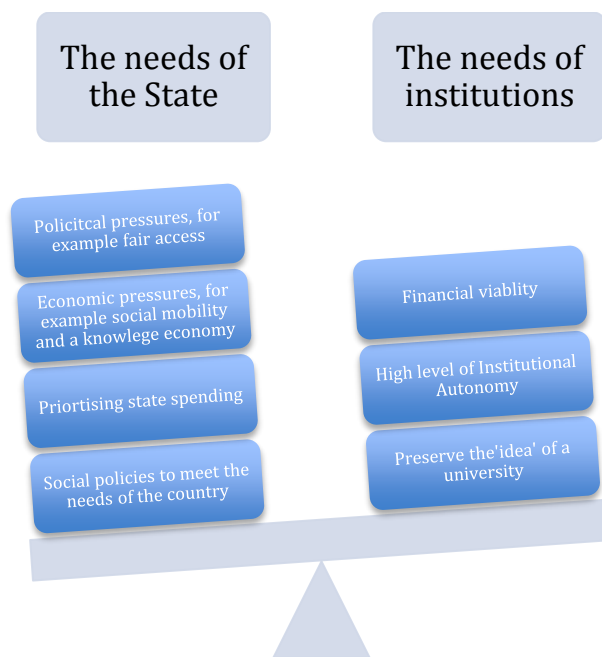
The needs of the State

The needs of institutions

Policitcal pressures, for example fair access

Economic pressures, for example social mobility and a knowlege economy

Priortising state spending

Social policies to meet the needs of the country

Financial viablity

High level of Institutional Autonomy

Preserve the'idea' of a university